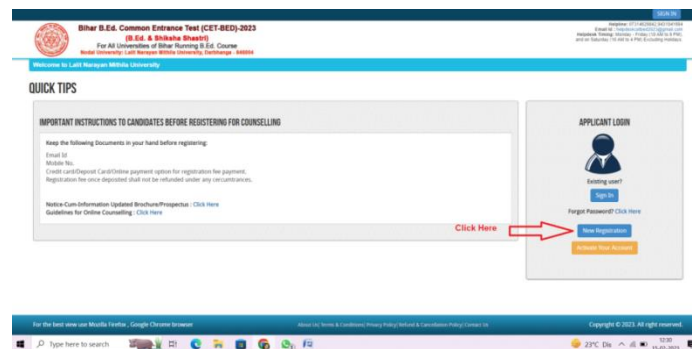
SIGN IN

Bihar B.Ed. Common Entrance Test (CET-BED)-2023
(B.Ed. & Shiksha Shastri)
For All Universities of Bihar Running B.Ed. Course
Nodal University: Lalit Narayan Mithila University, Darbhanga - 846004

Helpline: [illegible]
Email Id : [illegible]
Helpdesk Timing : Monday - Friday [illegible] and on Saturday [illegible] (Excluding Holidays)

Welcome to Lalit Narayan Mithila University

QUICK TIPS

IMPORTANT INSTRUCTIONS TO CANDIDATES BEFORE REGISTERING FOR COUNSELLING

Keep the following Documents in your hand before registering:

Email Id
Mobile No.
Credit card/Deposit Card/Online payment option for registration fee payment.
Registration fee once deposited shall not be refunded under any circumstances.

Notice-Cum-Information Updated Brochure/Prospectus : Click Here
Guidelines for Online Counselling : Click Here

APPLICANT LOGIN

Existing user?
Sign In
Forgot Password? Click Here

Click Here

New Registration
Activate Your Account

For the best view use Mozilla Firefox , Google Chrome browser

About Us | Terms & Conditions | Privacy Policy | Refund & Cancellation Policy | Contact Us

Copyright © 2023. All right reserved.

Type here to search

23°C Dis

12:30
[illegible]